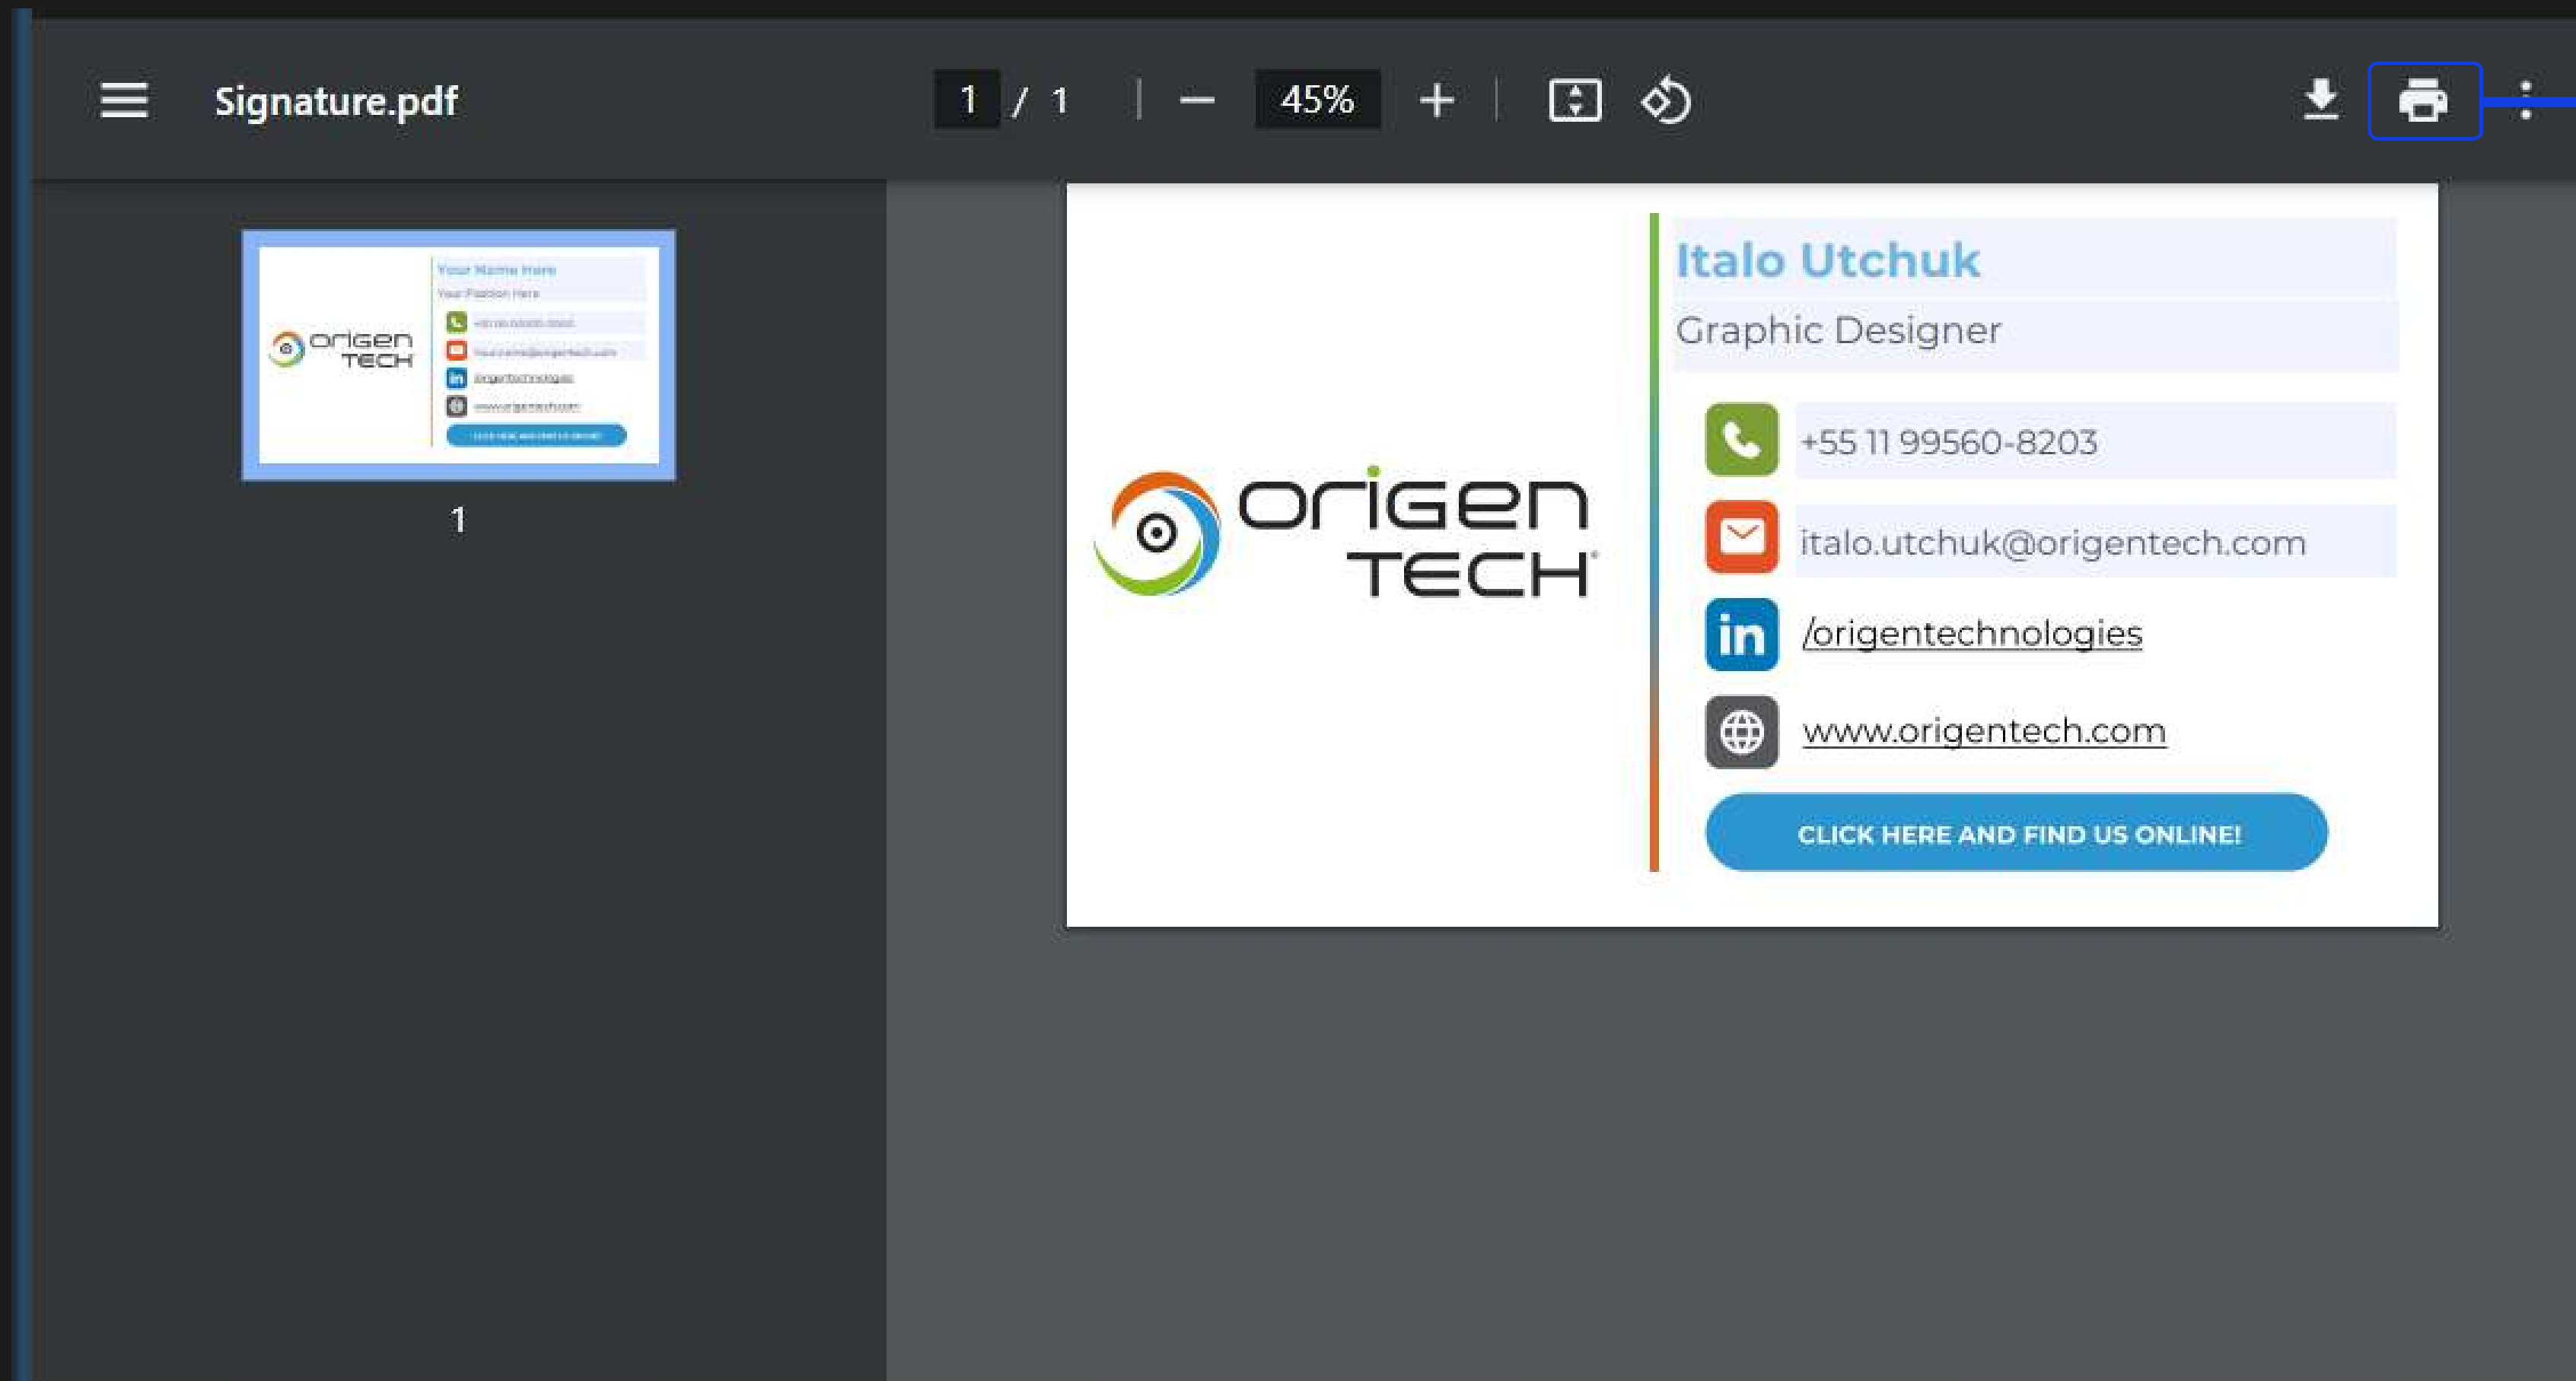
Signature.pdf

1 / 1

45%

Your Name Here
Your Position Here
origen TECH
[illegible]
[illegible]
/origentechnologies
www.origentech.com
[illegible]

1

origen TECH

Italo Utchuk

Graphic Designer

+55 11 99560-8203

italo.utchuk@origentech.com

/origentechnologies

www.origentech.com

CLICK HERE AND FIND US ONLINE!